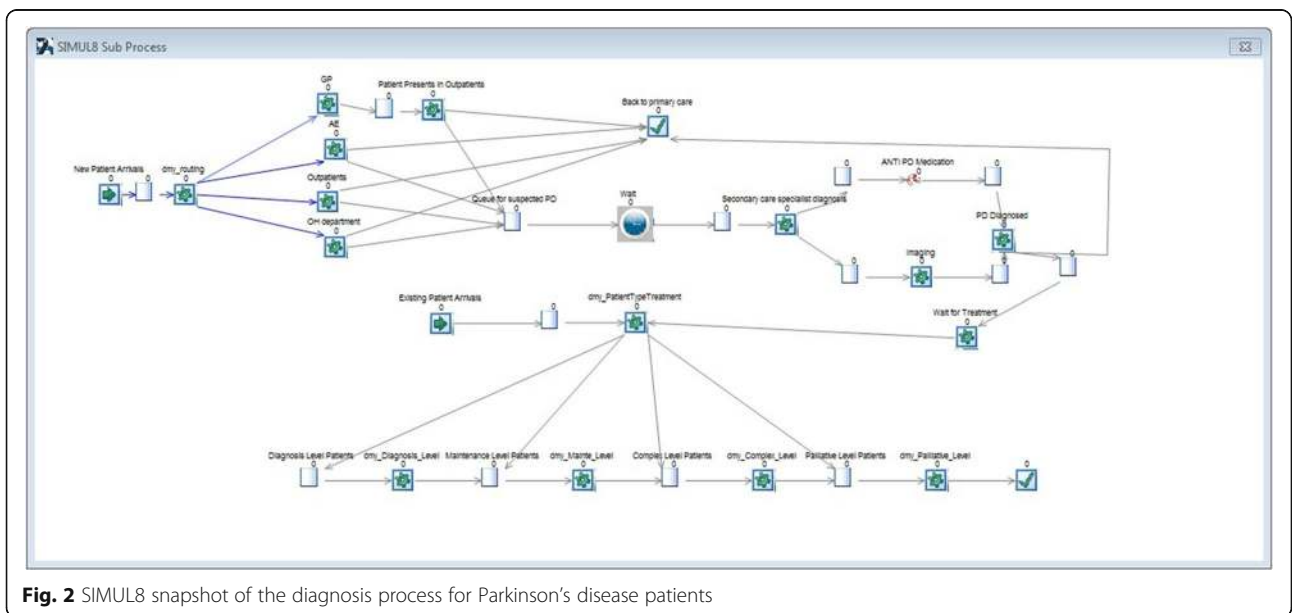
SIMUL8 Sub Process

GP
0

Patient Presents in Outpatients
0

Back to primary care

AE
0

New Patient Arrivals
0

0

dmy_routing

Outpatients
0

OH department
0

Queue for suspected PD
0

Wait
0

0

Secondary care specialist diagnosis

0

ANTI PD Medication
0

0

PD Diagnosed
0

0

Imaging
0

0

0

Existing Patient Arrivals
0

0

dmy_PatientTypeTreatment

Wait for Treatment
0

Diagnosis Level Patients
0

dmy_Diagnosis_Level

Maintenance Level Patients
0

dmy_Mainte_Level

Complex Level Patients
0

dmy_Complex_Level

Palliative Level Patients
0

dmy_Palliative_Level

0

**Fig. 2** SIMUL8 snapshot of the diagnosis process for Parkinson's disease patients